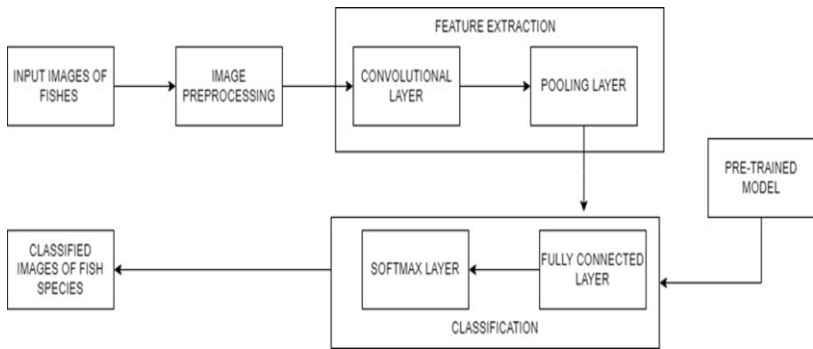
INPUT IMAGES OF FISHES

IMAGE PREPROCESSING

FEATURE EXTRACTION

CONVOLUTIONAL LAYER

POOLING LAYER

PRE-TRAINED MODEL

CLASSIFIED IMAGES OF FISH SPECIES

SOFTMAX LAYER

FULLY CONNECTED LAYER

CLASSIFICATION